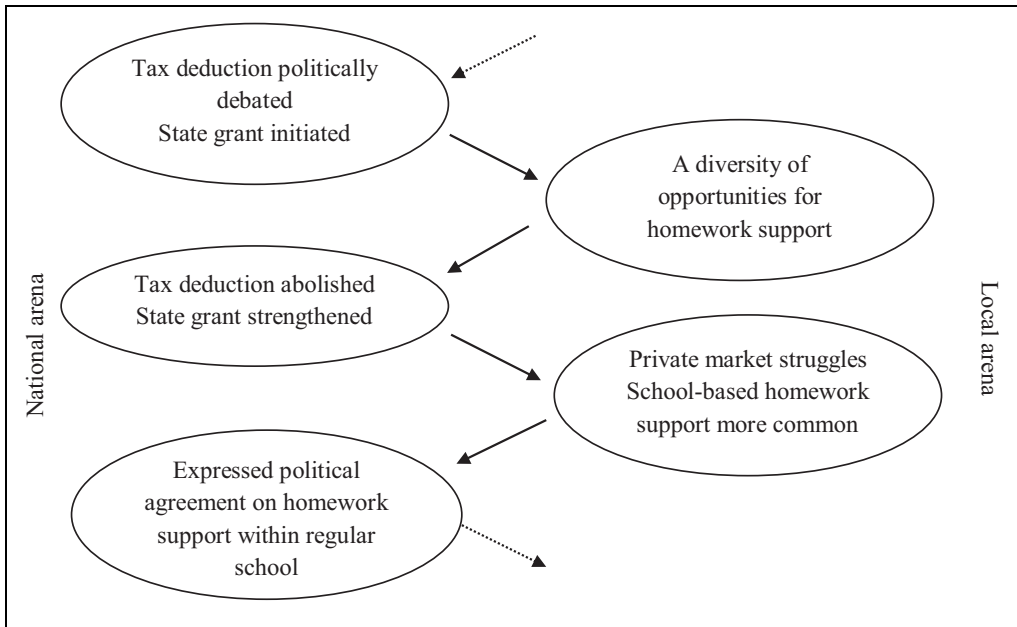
Tax deduction politically debated
State grant initiated

A diversity of opportunities for homework support

Tax deduction abolished
State grant strengthened

Private market struggles
School-based homework support more common

Expressed political agreement on homework support within regular school

National arena

Local arena